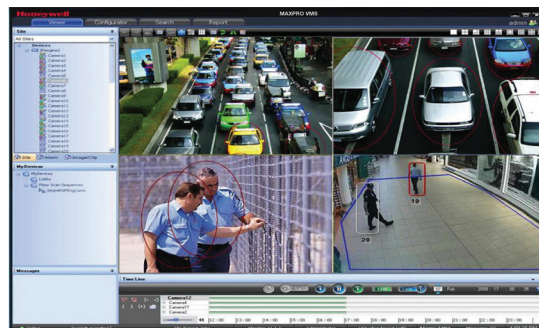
Honeywell
Viewer
Configurator
Search
Report
MAXPRO VMS
admin
Site
All Sites
Devices
Camera1
Camera2
Camera3
Camera4
Camera5
Camera6
Camera7
Camera8
Camera9
Camera10
Camera11
Camera12
Camera13
Camera14
Camera15
Camera16
Site
Alarm
ImageClip
My Devices
MyDevices
Salvo
Filter Scan Sequence
Messages
19
29
Time Line
Camera12
Camera4
Camera7
Camera2
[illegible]